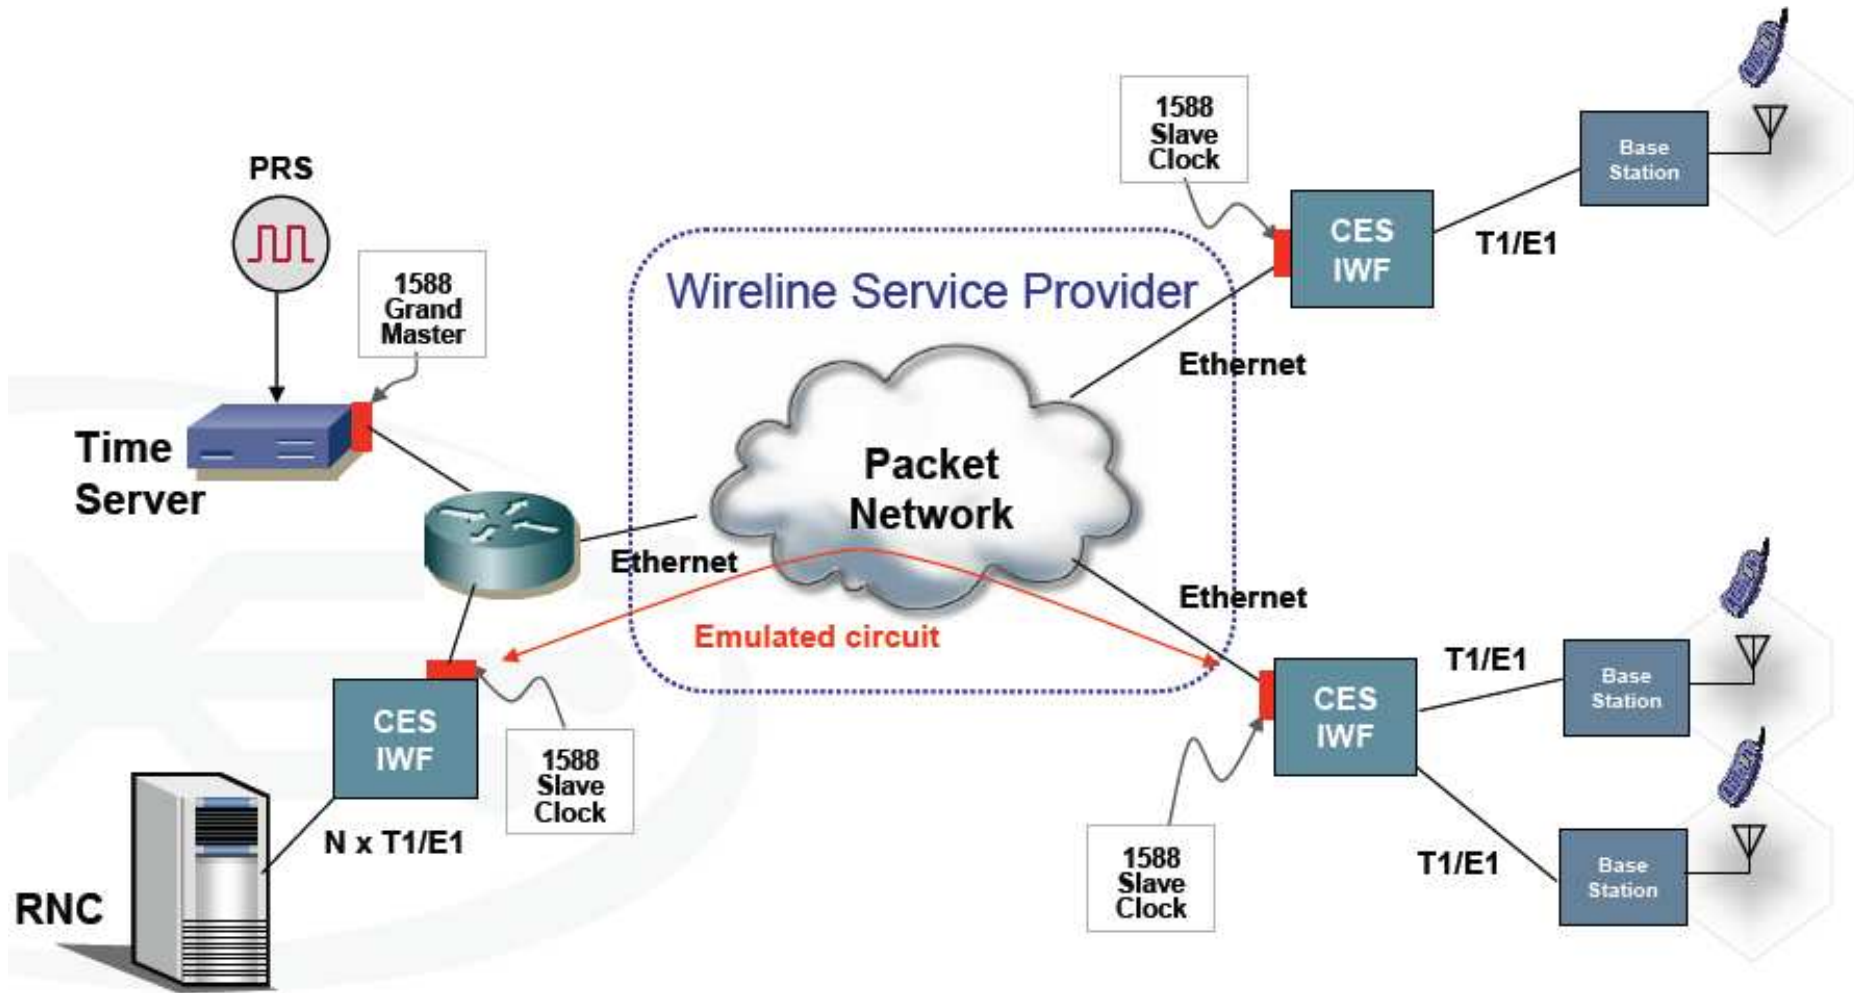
PRS

1588 Grand Master

Time Server

RNC

CES IWF

N x T1/E1

1588 Slave Clock

Ethernet

Wireline Service Provider

Packet Network

Emulated circuit

1588 Slave Clock

CES IWF

T1/E1

Base Station

Ethernet

Ethernet

CES IWF

T1/E1

Base Station

T1/E1

Base Station

1588 Slave Clock